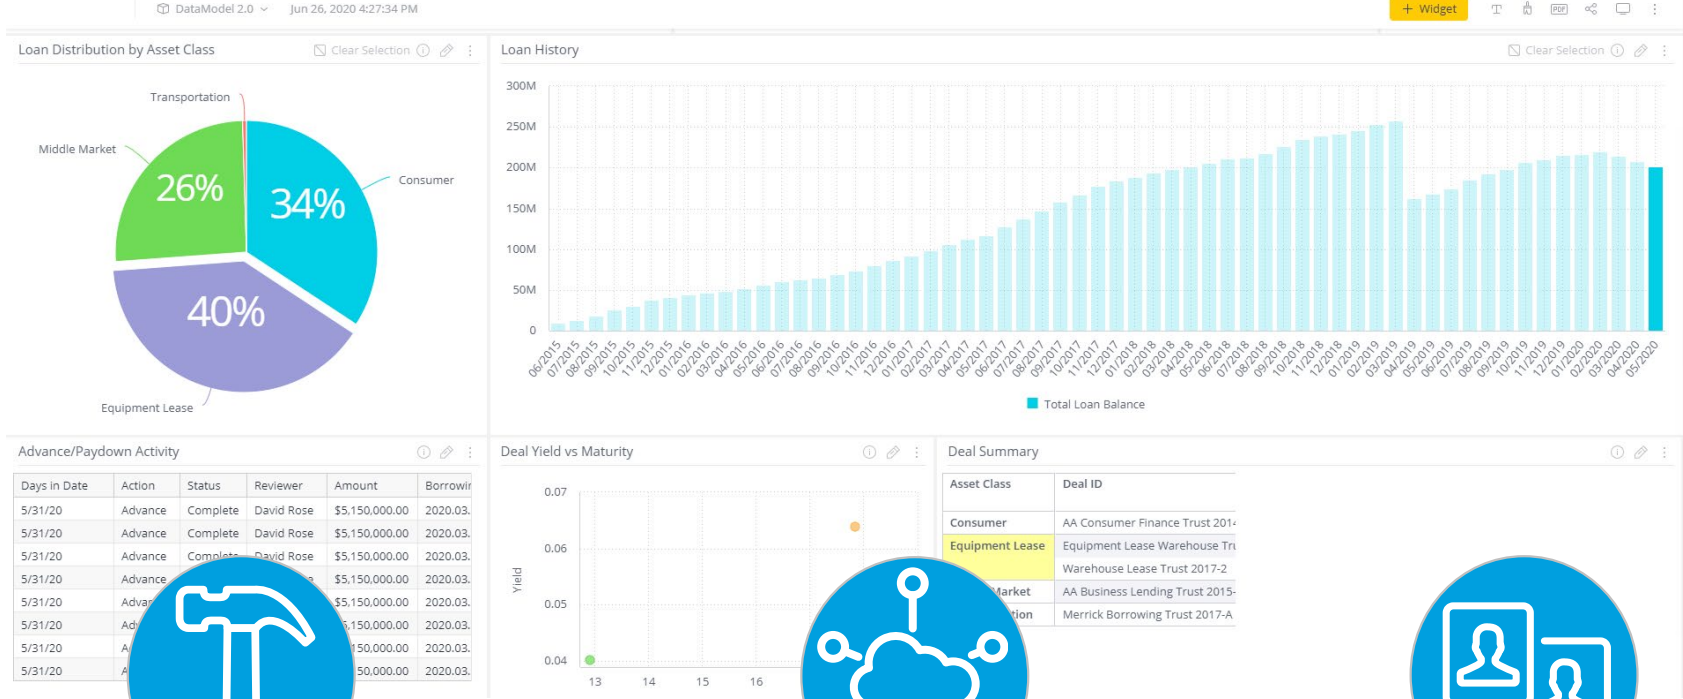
DataModel 2.0 ⌄  Jun 26, 2020 4:27:34 PM

+ Widget

Loan Distribution by Asset Class

Clear Selection

Transportation

Middle Market

Consumer

26%

34%

40%

Equipment Lease

Loan History

Clear Selection

300M
250M
200M
150M
100M
50M
0

06/2015 07/2015 08/2015 09/2015 10/2015 11/2015 12/2015 01/2016 02/2016 03/2016 04/2016 05/2016 06/2016 07/2016 08/2016 09/2016 10/2016 11/2016 12/2016 01/2017 02/2017 03/2017 04/2017 05/2017 06/2017 07/2017 08/2017 09/2017 10/2017 11/2017 12/2017 01/2018 02/2018 03/2018 04/2018 05/2018 06/2018 07/2018 08/2018 09/2018 10/2018 11/2018 12/2018 01/2019 02/2019 03/2019 04/2019 05/2019 06/2019 07/2019 08/2019 09/2019 10/2019 11/2019 12/2019 01/2020 02/2020 03/2020 04/2020 05/2020

Total Loan Balance

Advance/Paydown Activity

| Days in Date | Action | Status | Reviewer | Amount | Borrowir |
|---|---|---|---|---|---|
| 5/31/20 | Advance | Complete | David Rose | $5,150,000.00 | 2020.03. |
| 5/31/20 | Advance | Complete | David Rose | $5,150,000.00 | 2020.03. |
| 5/31/20 | Advance | Complete | David Rose | $5,150,000.00 | 2020.03. |
| 5/31/20 | Advance | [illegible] | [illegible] | $5,150,000.00 | 2020.03. |
| 5/31/20 | Adva | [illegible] | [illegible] | $5,150,000.00 | 2020.03. |
| 5/31/20 | Ad | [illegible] | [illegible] | 5,150,000.00 | 2020.03. |
| 5/31/20 | A | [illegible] | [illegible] | 150,000.00 | 2020.03. |
| 5/31/20 | A | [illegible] | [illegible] | 50,000.00 | 2020.03. |

Deal Yield vs Maturity

0.07
0.06
0.05
0.04

Yield

13 14 15 16

Deal Summary

| Asset Class | Deal ID |
|---|---|
| Consumer | AA Consumer Finance Trust 201 |
| Equipment Lease | Equipment Lease Warehouse Tr |
| | Warehouse Lease Trust 2017-2 |
| Market | AA Business Lending Trust 2015- |
| tion | Merrick Borrowing Trust 2017-A |